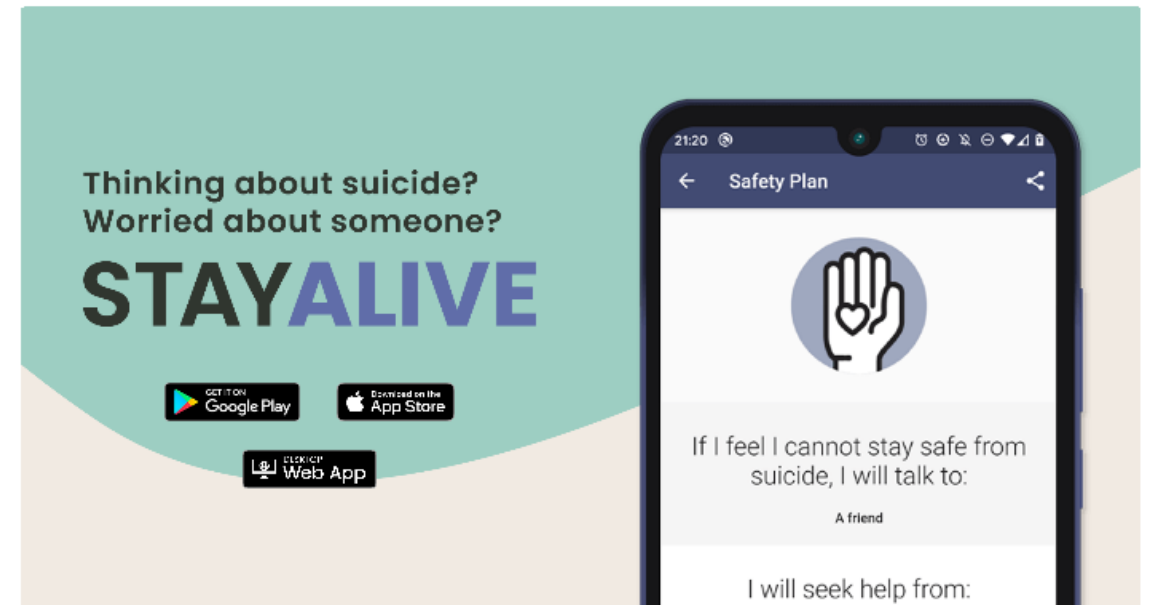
Thinking about suicide?
Worried about someone?

STAYALIVE

GET IT ON
Google Play

Download on the
App Store

DESKTOP
Web App

21:20

Safety Plan

If I feel I cannot stay safe from suicide, I will talk to:

A friend

I will seek help from: